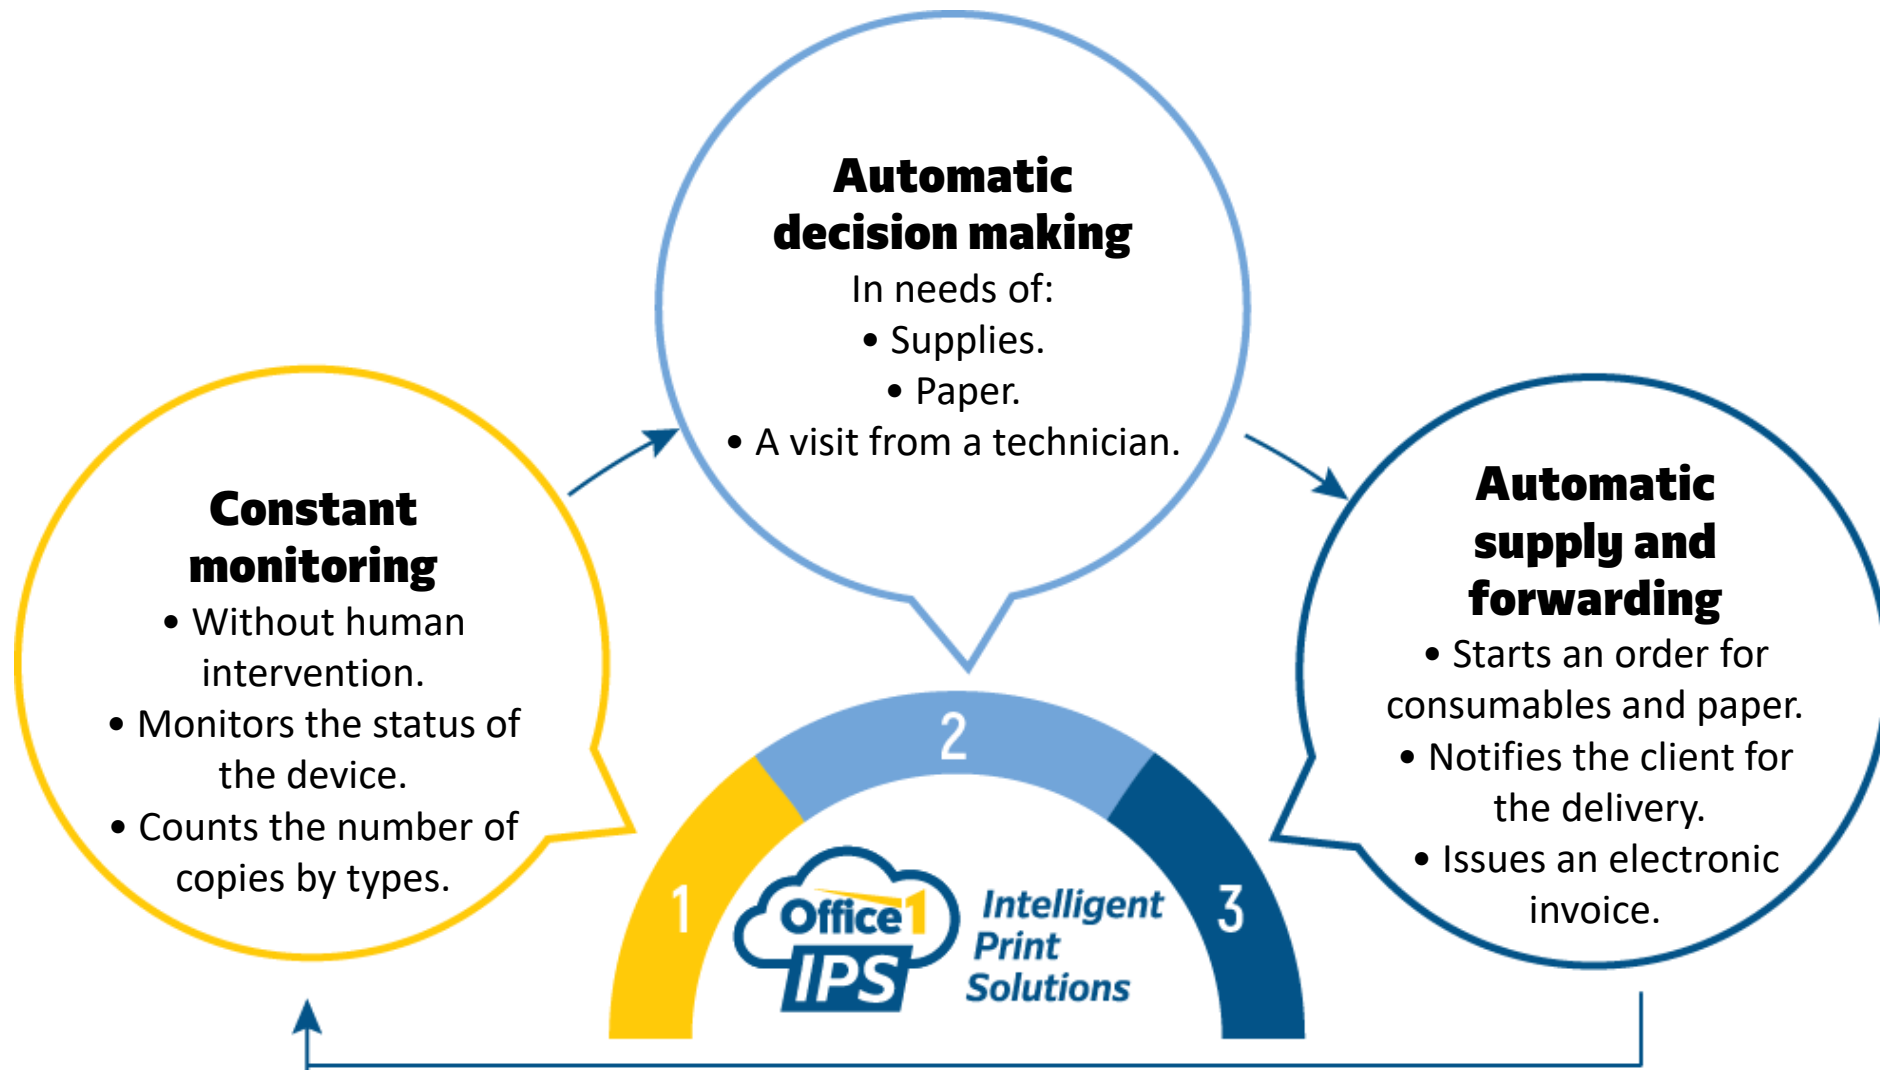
Automatic decision making
In needs of:
• Supplies.
• Paper.
• A visit from a technician.

Constant monitoring
• Without human intervention.
• Monitors the status of the device.
• Counts the number of copies by types.

Automatic supply and forwarding
• Starts an order for consumables and paper.
• Notifies the client for the delivery.
• Issues an electronic invoice.

2

1

3

Office1 IPS
Intelligent Print Solutions